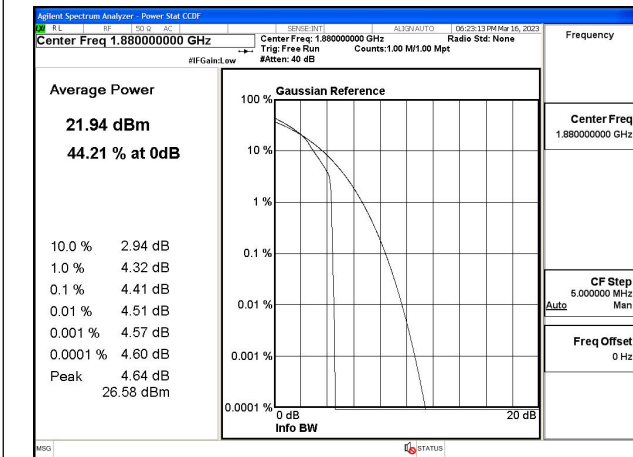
Agilent Spectrum Analyzer - Power Stat CCDF
RL RF 50 Ω AC SENSE:INT ALIGNAUTO 06:23:13 PM Mar 16, 2023
Center Freq 1.880000000 GHz
Center Freq: 1.880000000 GHz
Trig: Free Run
Counts:1.00 M/1.00 Mpt
Radio Std: None
#IFGain:Low
#Atten: 40 dB
Frequency

Average Power

21.94 dBm

44.21 % at 0dB

| | |
|---|---|
| 10.0 % | 2.94 dB |
| 1.0 % | 4.32 dB |
| 0.1 % | 4.41 dB |
| 0.01 % | 4.51 dB |
| 0.001 % | 4.57 dB |
| 0.0001 % | 4.60 dB |
| Peak | 4.64 dB |
| | 26.58 dBm |

Gaussian Reference
100 %
10 %
1 %
0.1 %
0.01 %
0.001 %
0.0001 %
0 dB
20 dB
Info BW

Center Freq
1.880000000 GHz

CF Step
5.000000 MHz
Auto Man

Freq Offset
0 Hz

MSG
STATUS